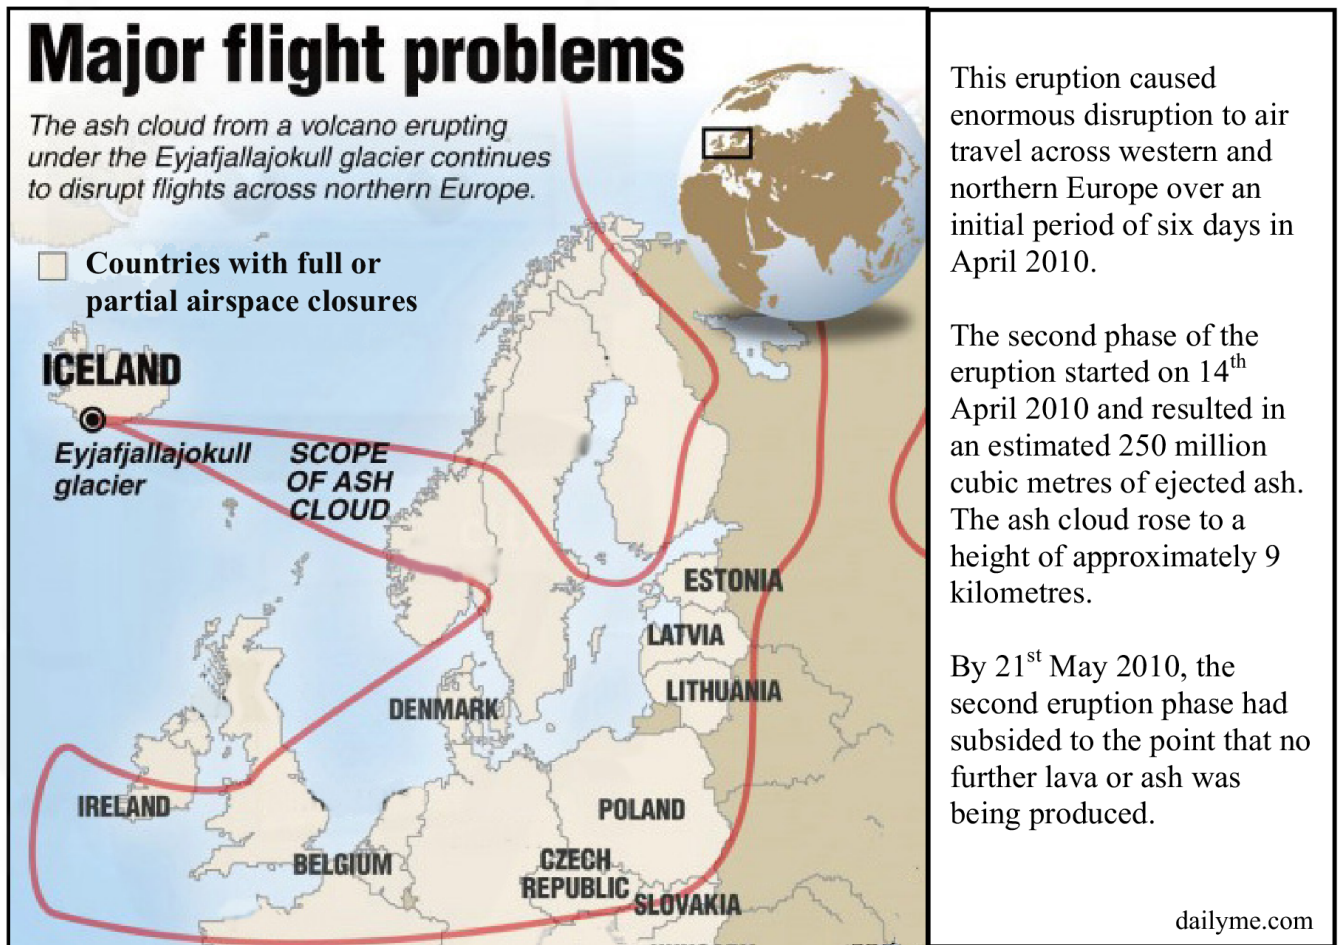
Major flight problems

The ash cloud from a volcano erupting under the Eyjafjallajokull glacier continues to disrupt flights across northern Europe.

Countries with full or partial airspace closures

ICELAND

Eyjafjallajokull glacier

SCOPE OF ASH CLOUD

ESTONIA

LATVIA

LITHUANIA

DENMARK

IRELAND

POLAND

BELGIUM

CZECH REPUBLIC

SLOVAKIA

This eruption caused enormous disruption to air travel across western and northern Europe over an initial period of six days in April 2010.

The second phase of the eruption started on 14$^{th}$ April 2010 and resulted in an estimated 250 million cubic metres of ejected ash. The ash cloud rose to a height of approximately 9 kilometres.

By 21$^{st}$ May 2010, the second eruption phase had subsided to the point that no further lava or ash was being produced.

dailyme.com